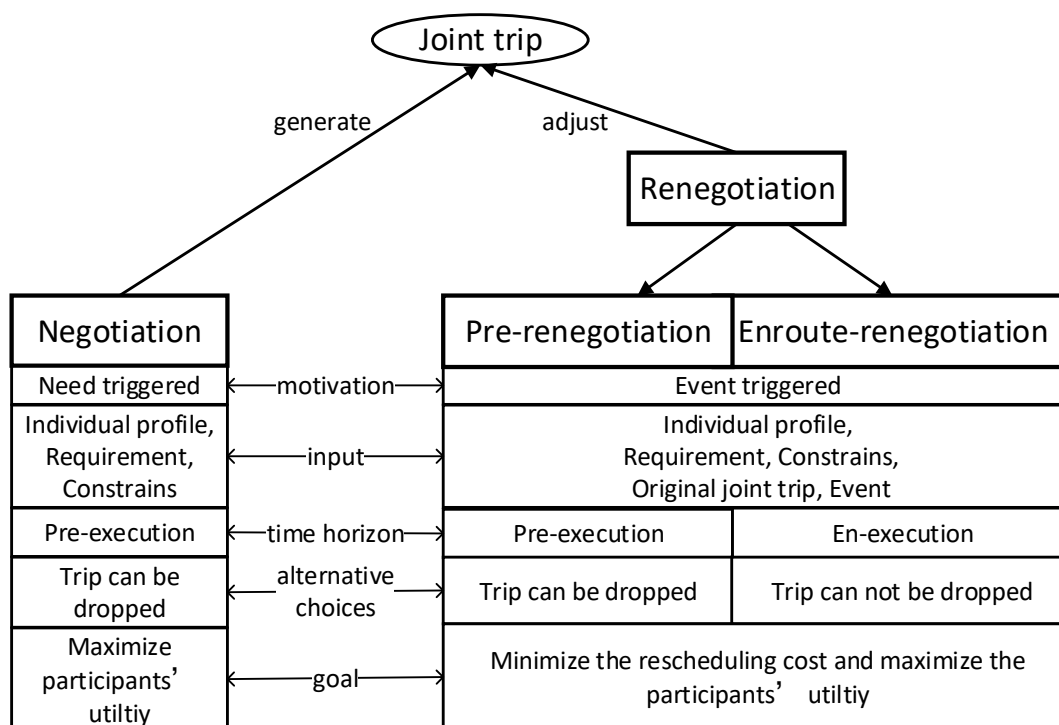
Joint trip

generate

adjust

Renegotiation

Negotiation

Pre-renegotiation

Enroute-renegotiation

| Negotiation | | Pre-renegotiation | Enroute-renegotiation |
|---|---|---|---|
| Need triggered | motivation | Event triggered | |
| Individual profile, Requirement, Constrains | input | Individual profile, Requirement, Constrains, Original joint trip, Event | |
| Pre-execution | time horizon | Pre-execution | En-execution |
| Trip can be dropped | alternative choices | Trip can be dropped | Trip can not be dropped |
| Maximize participants' utiltiy | goal | Minimize the rescheduling cost and maximize the participants' utiltiy | |